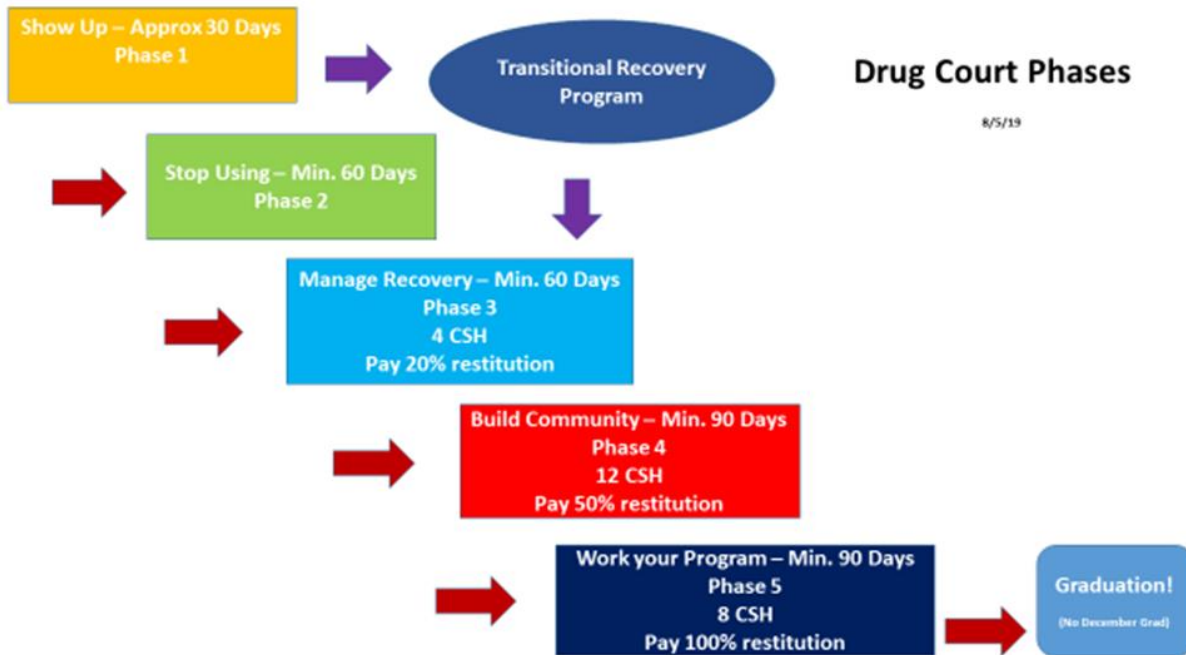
Show Up – Approx 30 Days
Phase 1

Transitional Recovery Program

Drug Court Phases

8/5/19

Stop Using – Min. 60 Days
Phase 2

Manage Recovery – Min. 60 Days
Phase 3
4 CSH
Pay 20% restitution

Build Community – Min. 90 Days
Phase 4
12 CSH
Pay 50% restitution

Work your Program – Min. 90 Days
Phase 5
8 CSH
Pay 100% restitution

Graduation!
(No December Grad)